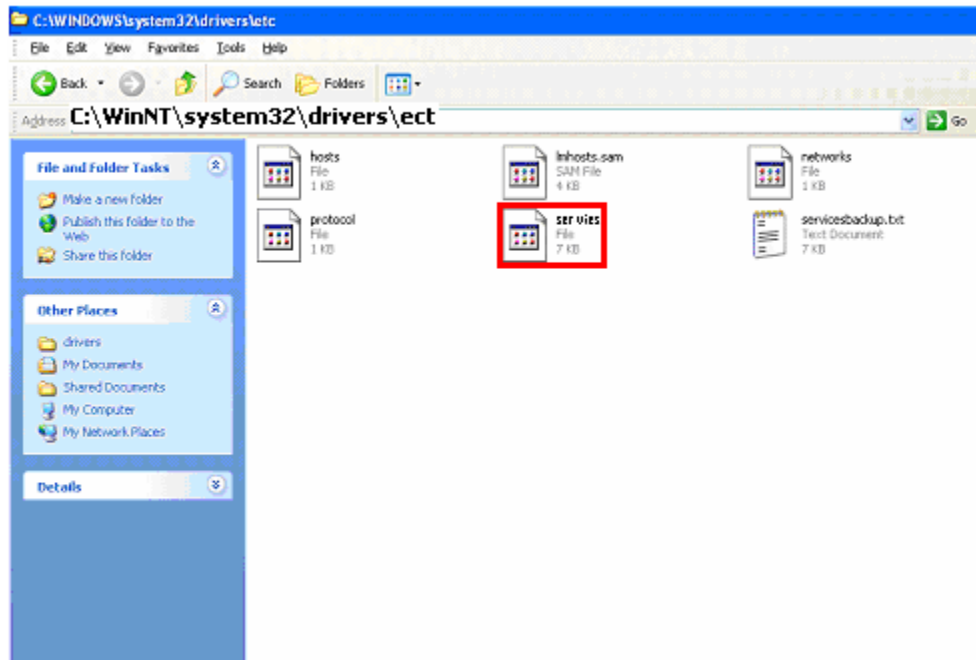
C:\WINDOWS\system32\drivers\etc

File Edit View Favorites Tools Help

Back Search Folders

Address C:\WinNT\system32\drivers\ect Go

File and Folder Tasks

Make a new folder
Publish this folder to the Web
Share this folder

Other Places

drivers
My Documents
Shared Documents
My Computer
My Network Places

Details

hosts
File
1 KB

lmhosts.sam
SAM File
4 KB

networks
File
1 KB

protocol
File
1 KB

ser vies
File
7 KB

servicesbackup.txt
Text Document
7 KB